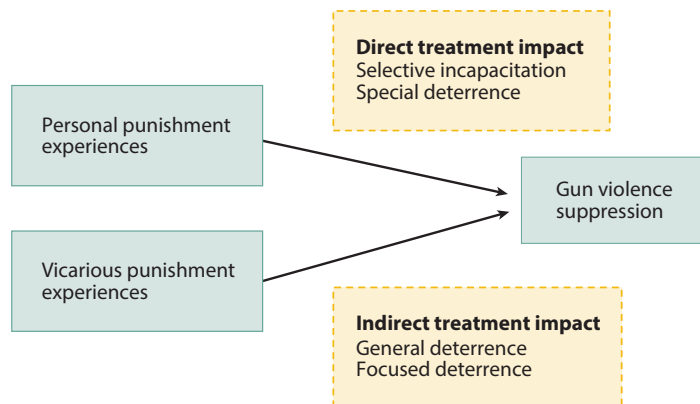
Direct treatment impact
Selective incapacitation
Special deterrence

Personal punishment experiences

Gun violence suppression

Vicarious punishment experiences

Indirect treatment impact
General deterrence
Focused deterrence